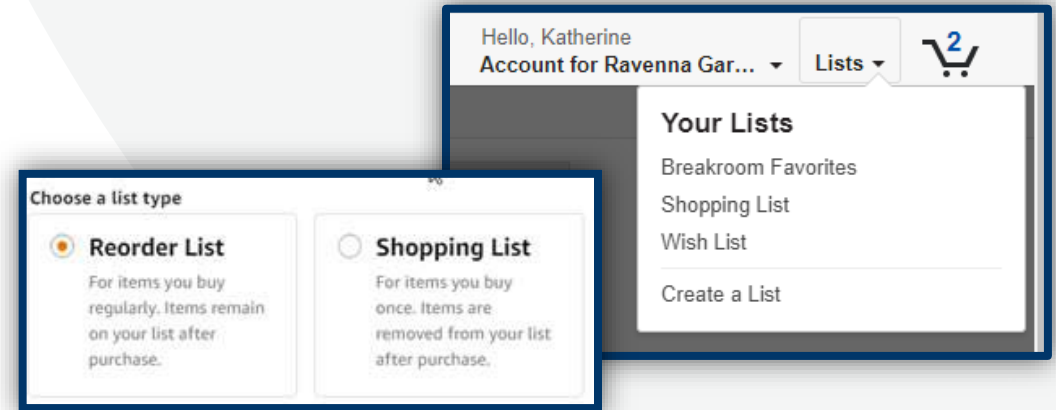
Hello, Katherine
Account for Ravenna Gar...

Lists

2

Your Lists
Breakroom Favorites
Shopping List
Wish List
Create a List

Choose a list type

Reorder List
For items you buy regularly. Items remain on your list after purchase.

Shopping List
For items you buy once. Items are removed from your list after purchase.